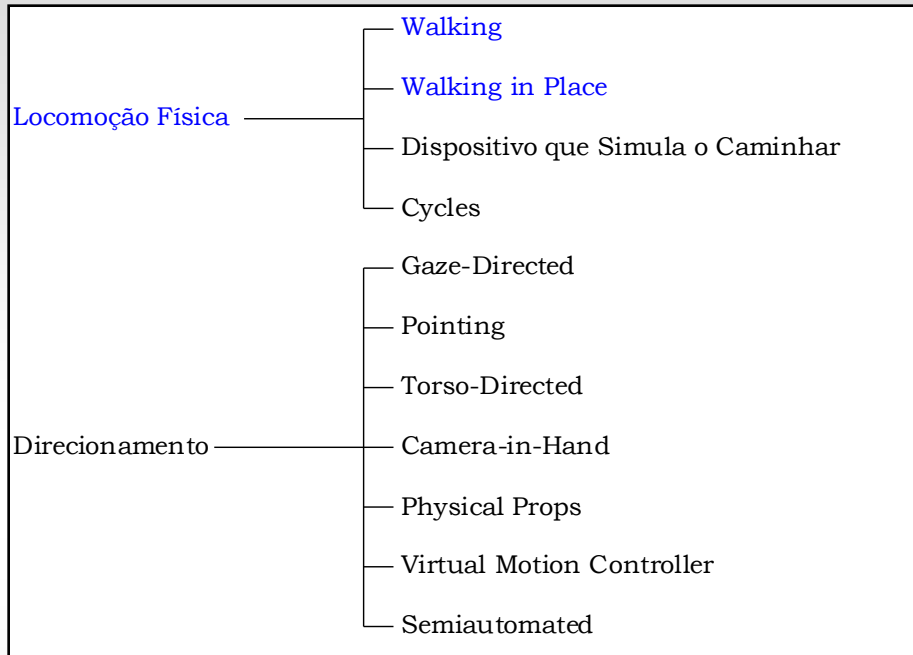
Locomoção Física

Walking

Walking in Place

Dispositivo que Simula o Caminhar

Cycles

Direcionamento

Gaze-Directed

Pointing

Torso-Directed

Camera-in-Hand

Physical Props

Virtual Motion Controller

Semiautomated